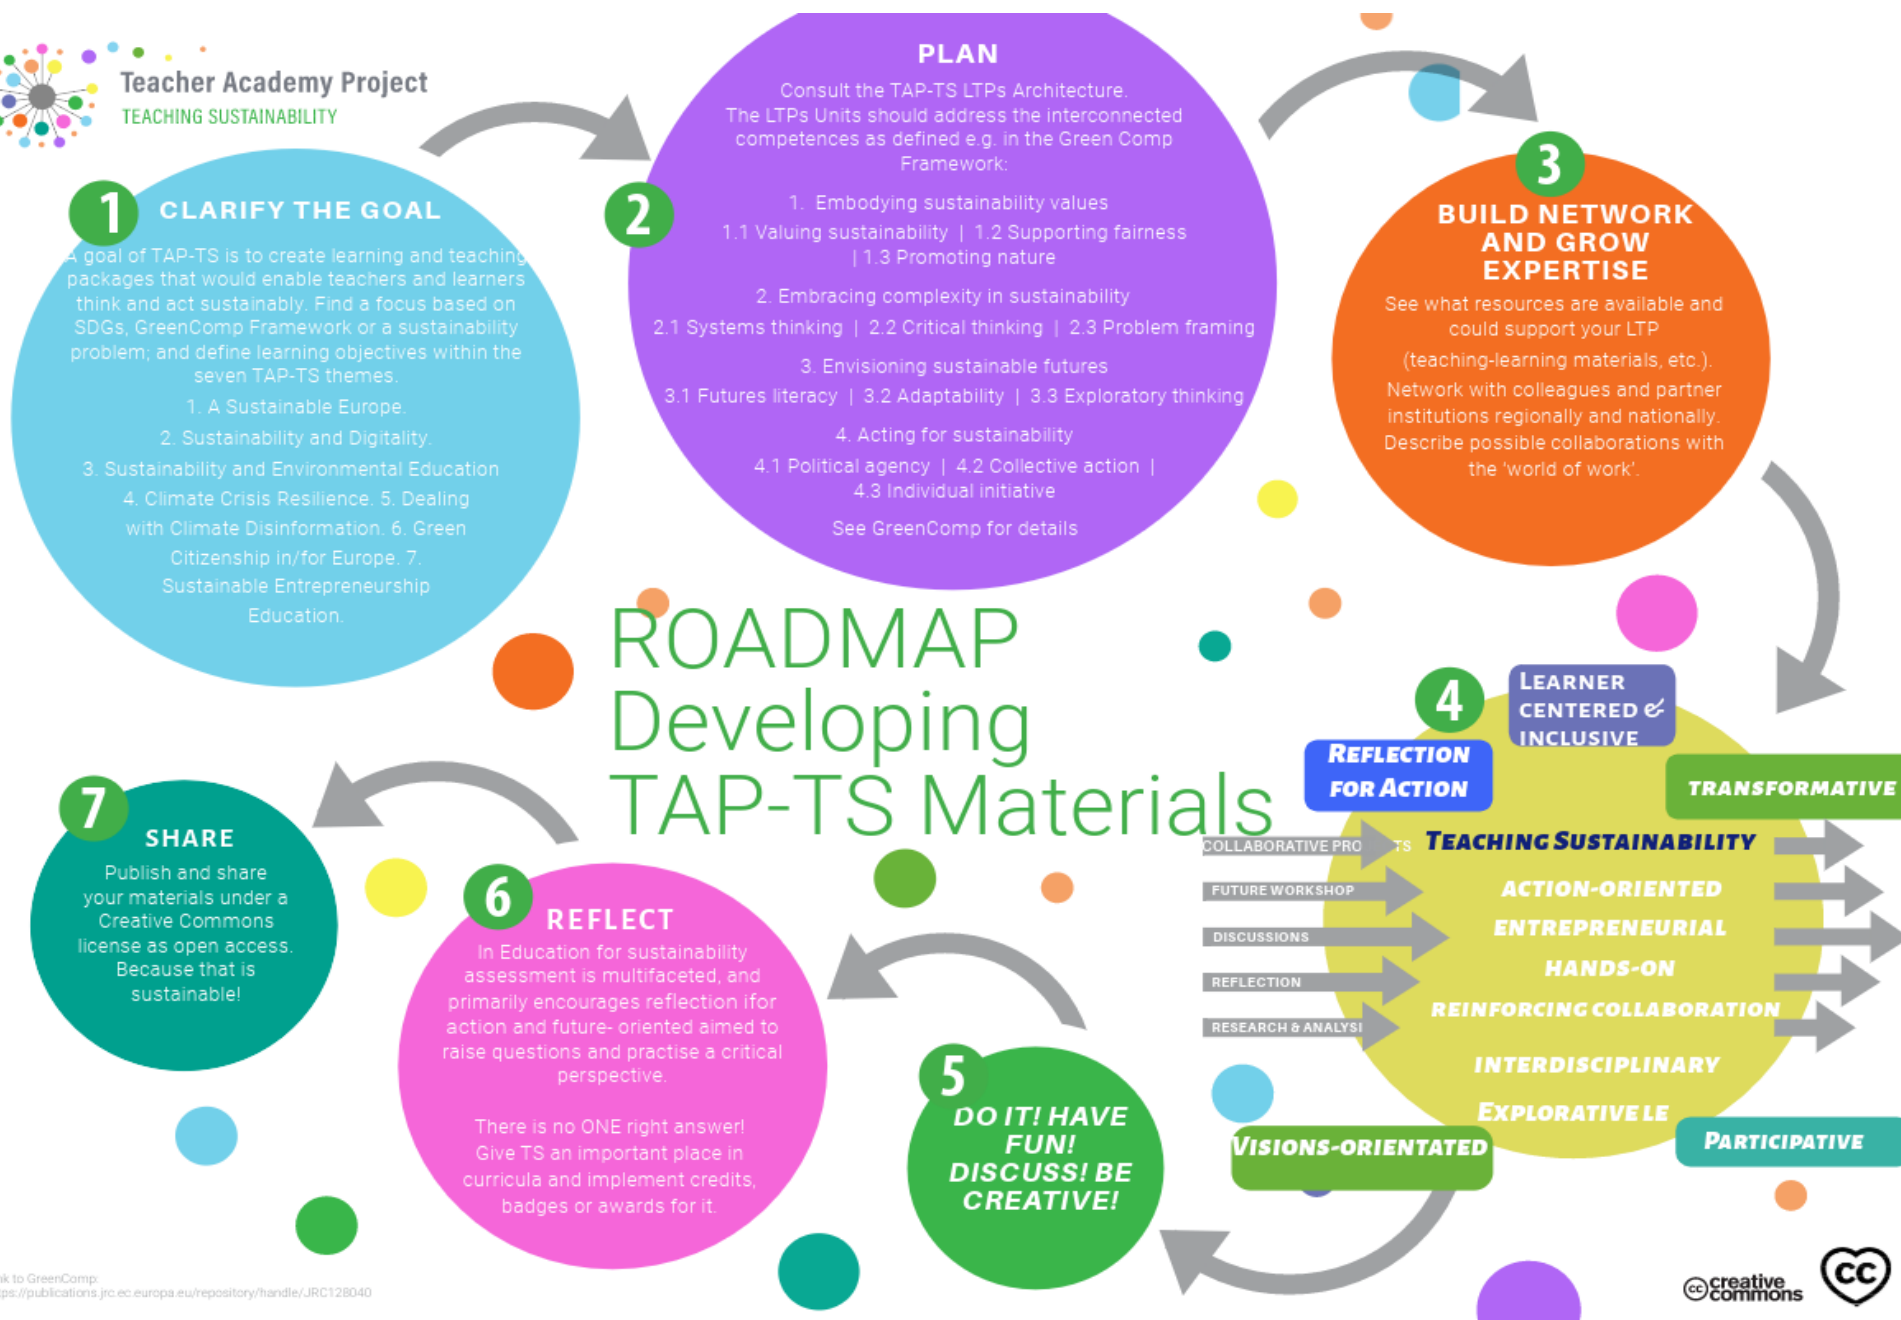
Teacher Academy Project
TEACHING SUSTAINABILITY

1 CLARIFY THE GOAL

A goal of TAP-TS is to create learning and teaching packages that would enable teachers and learners think and act sustainably. Find a focus based on SDGs, GreenComp Framework or a sustainability problem; and define learning objectives within the seven TAP-TS themes.

1. A Sustainable Europe.
2. Sustainability and Digitality.
3. Sustainability and Environmental Education
4. Climate Crisis Resilience. 5. Dealing with Climate Disinformation. 6. Green Citizenship in/for Europe. 7. Sustainable Entrepreneurship Education.

2 PLAN

Consult the TAP-TS LTPs Architecture. The LTPs Units should address the interconnected competences as defined e.g. in the Green Comp Framework:

1. Embodying sustainability values
1.1 Valuing sustainability | 1.2 Supporting fairness | 1.3 Promoting nature

2. Embracing complexity in sustainability
2.1 Systems thinking | 2.2 Critical thinking | 2.3 Problem framing

3. Envisioning sustainable futures
3.1 Futures literacy | 3.2 Adaptability | 3.3 Exploratory thinking

4. Acting for sustainability
4.1 Political agency | 4.2 Collective action | 4.3 Individual initiative

See GreenComp for details

3 BUILD NETWORK AND GROW EXPERTISE

See what resources are available and could support your LTP (teaching-learning materials, etc.). Network with colleagues and partner institutions regionally and nationally. Describe possible collaborations with the 'world of work'.

ROADMAP
Developing
TAP-TS Materials

4
LEARNER CENTERED & INCLUSIVE
REFLECTION FOR ACTION
TRANSFORMATIVE
COLLABORATIVE PRO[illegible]TS
TEACHING SUSTAINABILITY
FUTURE WORKSHOP
ACTION-ORIENTED
ENTREPRENEURIAL
DISCUSSIONS
HANDS-ON
REFLECTION
REINFORCING COLLABORATION
RESEARCH & ANALYSI
INTERDISCIPLINARY
EXPLORATIVE LE
VISIONS-ORIENTATED
PARTICIPATIVE

5 DO IT! HAVE FUN! DISCUSS! BE CREATIVE!

6 REFLECT

In Education for sustainability assessment is multifaceted, and primarily encourages reflection ifor action and future- oriented aimed to raise questions and practise a critical perspective.

There is no ONE right answer! Give TS an important place in curricula and implement credits, badges or awards for it.

7 SHARE

Publish and share your materials under a Creative Commons license as open access. Because that is sustainable!

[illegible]k to GreenComp:
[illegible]ps://publications.jrc.ec.europa.eu/repository/handle/JRC128040

creative commons
cc